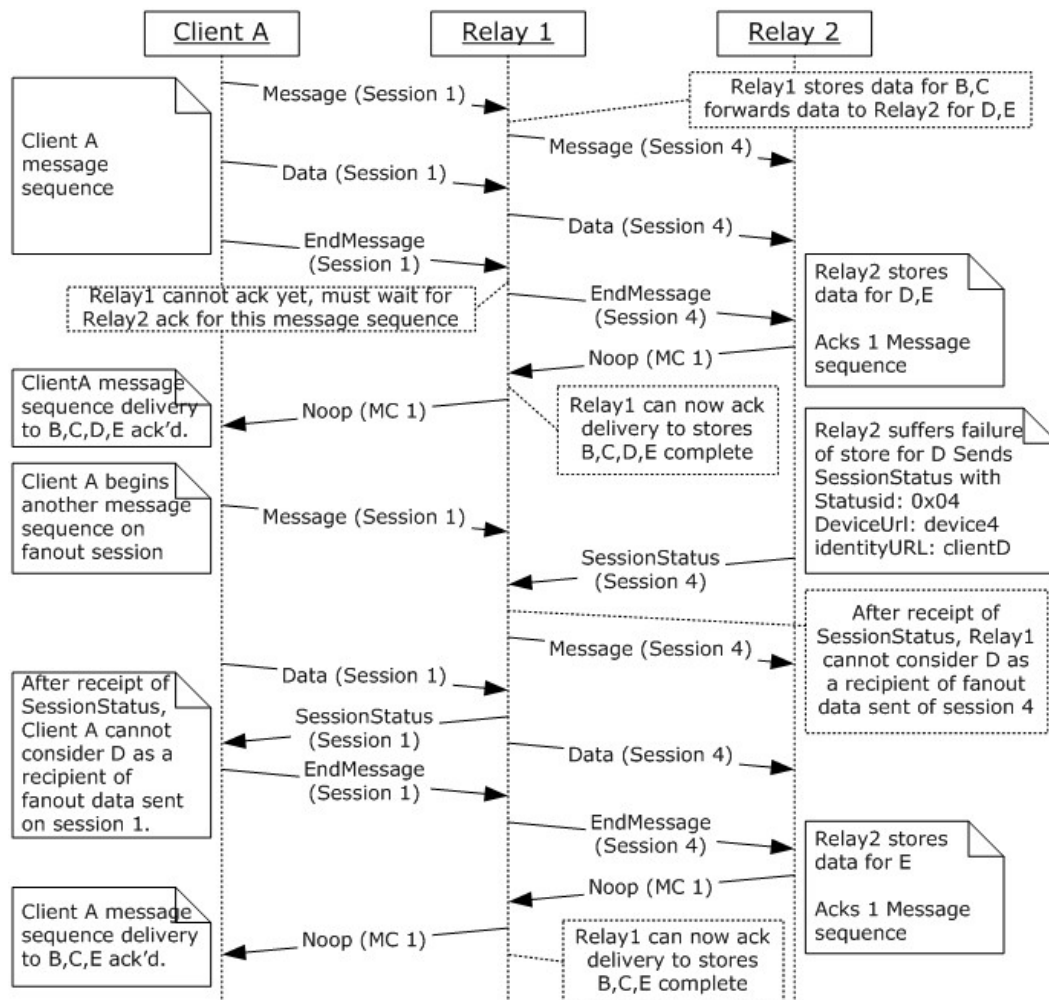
Client A

Relay 1

Relay 2

Message (Session 1)

Relay1 stores data for B,C forwards data to Relay2 for D,E

Client A message sequence

Message (Session 4)

Data (Session 1)

Data (Session 4)

EndMessage (Session 1)

Relay2 stores data for D,E

Acks 1 Message sequence

Relay1 cannot ack yet, must wait for Relay2 ack for this message sequence

EndMessage (Session 4)

Noop (MC 1)

ClientA message sequence delivery to B,C,D,E ack'd.

Noop (MC 1)

Relay1 can now ack delivery to stores B,C,D,E complete

Relay2 suffers failure of store for D Sends SessionStatus with Statusid: 0x04 DeviceUrl: device4 identityURL: clientD

Client A begins another message sequence on fanout session

Message (Session 1)

SessionStatus (Session 4)

After receipt of SessionStatus, Relay1 cannot consider D as a recipient of fanout data sent of session 4

Message (Session 4)

Data (Session 1)

After receipt of SessionStatus, Client A cannot consider D as a recipient of fanout data sent on session 1.

SessionStatus (Session 1)

Data (Session 4)

EndMessage (Session 1)

EndMessage (Session 4)

Relay2 stores data for E

Acks 1 Message sequence

Noop (MC 1)

Client A message sequence delivery to B,C,E ack'd.

Noop (MC 1)

Relay1 can now ack delivery to stores B,C,E complete